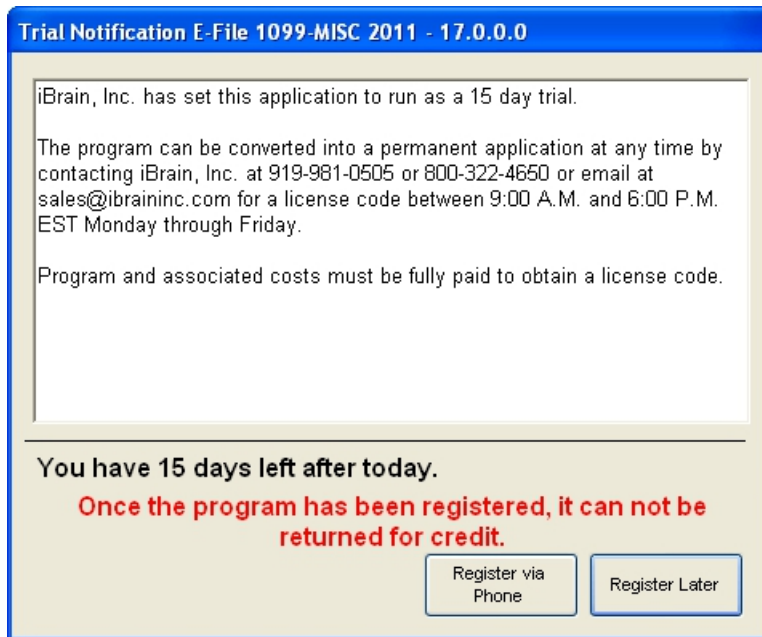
Trial Notification E-File 1099-MISC 2011 - 17.0.0.0

iBrain, Inc. has set this application to run as a 15 day trial.

The program can be converted into a permanent application at any time by contacting iBrain, Inc. at 919-981-0505 or 800-322-4650 or email at sales@ibraininc.com for a license code between 9:00 A.M. and 6:00 P.M. EST Monday through Friday.

Program and associated costs must be fully paid to obtain a license code.

You have 15 days left after today.

Once the program has been registered, it can not be returned for credit.

Register via Phone

Register Later